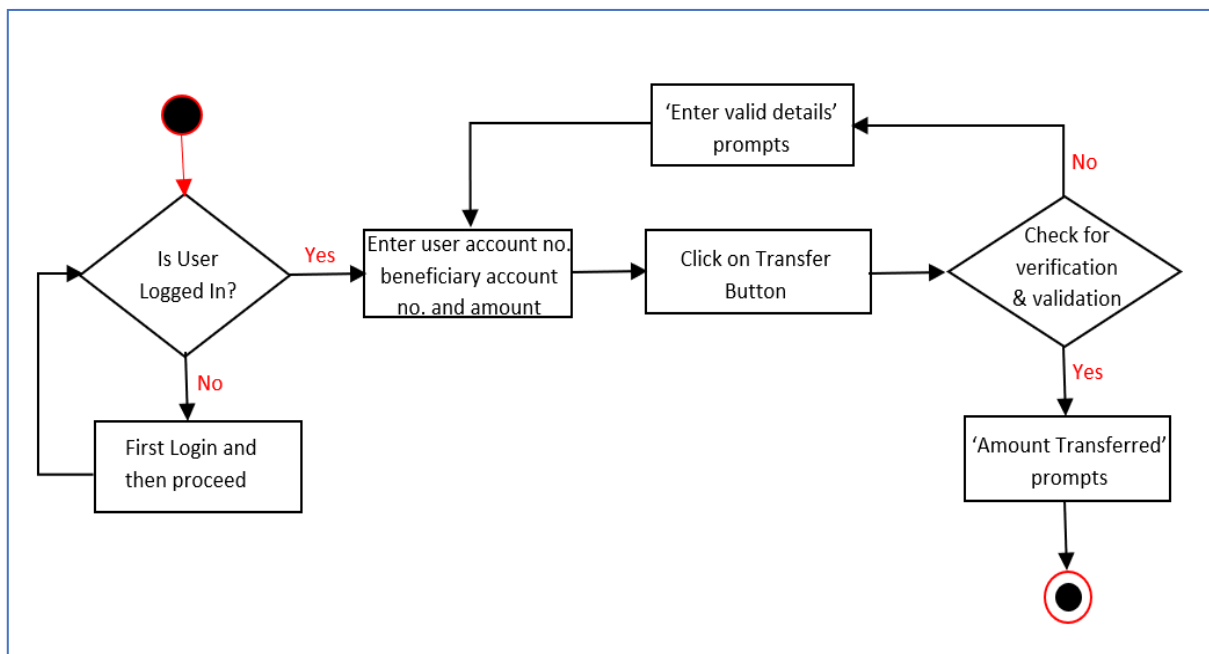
'Enter valid details' prompts

No

Is User Logged In?

Yes

Enter user account no. beneficiary account no. and amount

Click on Transfer Button

Check for verification & validation

No

First Login and then proceed

Yes

'Amount Transferred' prompts